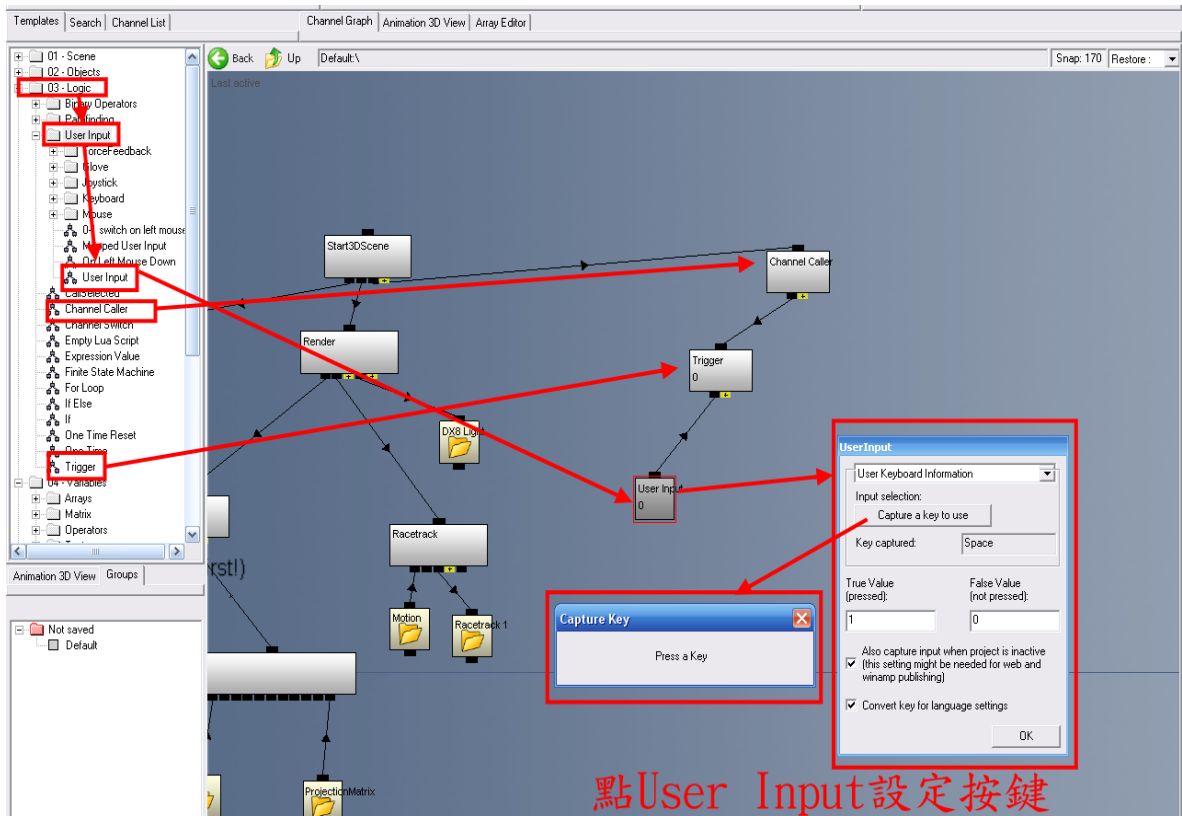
Templates | Search | Channel List

Channel Graph | Animation 3D View | Array Editor

Back | Up | Default:\ | Snap: 170 | Restore :

Last active

01 - Scene
02 - Objects
03 - Logic
Binary Operators
Pathfinding
User Input
ForceFeedback
Glove
Joystick
Keyboard
Mouse
0-1 switch on left mouse
Mapped User Input
On Left Mouse Down
User Input
CallSelected
Channel Caller
Channel Switch
Empty Lua Script
Expression Value
Finite State Machine
For Loop
If Else
If
One Time Reset
One Time
Trigger
04 - Variables
Arrays
Matrix
Operators

Animation 3D View | Groups

Not saved
Default

Start3DScene

Channel Caller

Render

Trigger
0

DX8 Light

User Input
0

Racetrack

rst!)

Motion

Racetrack 1

ProjectionMatrix

UserInput
User Keyboard Information
Input selection:
Capture a key to use
Key captured:
Space
True Value (pressed):
1
False Value (not pressed):
0
Also capture input when project is inactive (this setting might be needed for web and winamp publishing)
Convert key for language settings
OK

Capture Key
Press a Key

點User Input設定按鍵